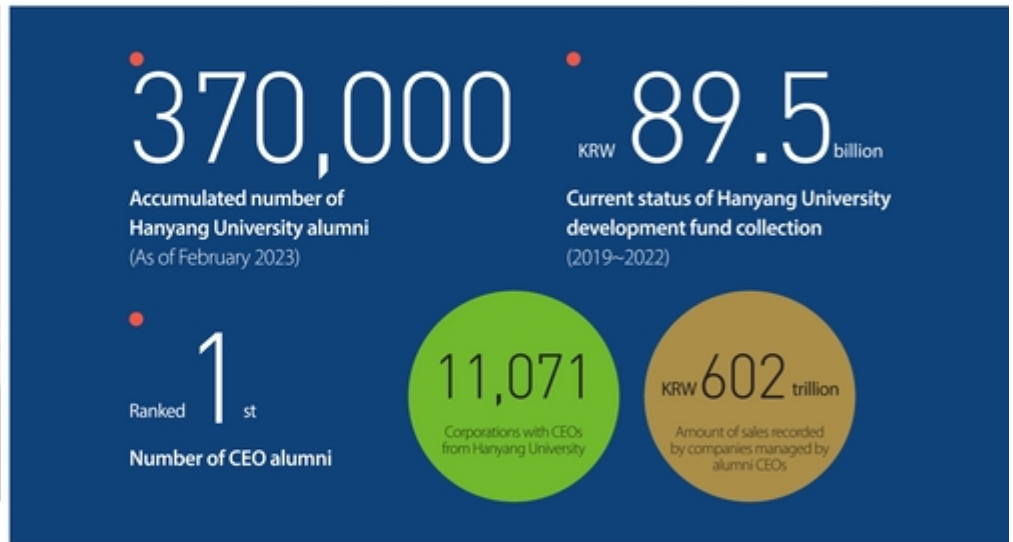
370,000
Accumulated number of Hanyang University alumni
(As of February 2023)

KRW 89.5 billion
Current status of Hanyang University development fund collection
(2019~2022)

Ranked 1 st
Number of CEO alumni

11,071
Corporations with CEOs from Hanyang University

KRW 602 trillion
Amount of sales recorded by companies managed by alumni CEOs